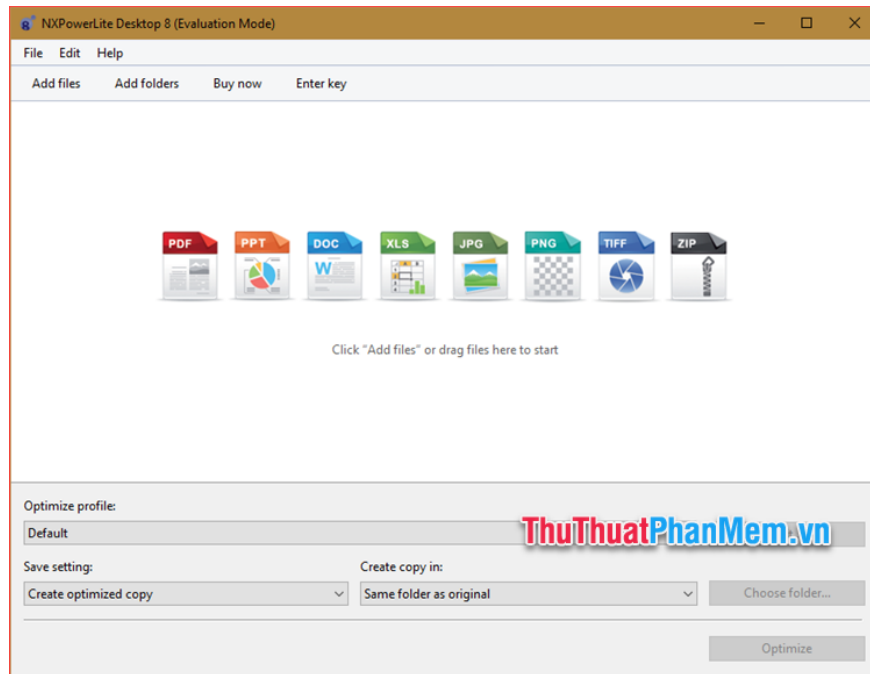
NXPowerLite Desktop 8 (Evaluation Mode)

File Edit Help

Add files Add folders Buy now Enter key

PDF PPT DOC XLS JPG PNG TIFF ZIP

Click "Add files" or drag files here to start

Optimize profile:

Default

ThuThuatPhanMem.vn

Save setting:

Create optimized copy

Create copy in:

Same folder as original

Choose folder...

Optimize